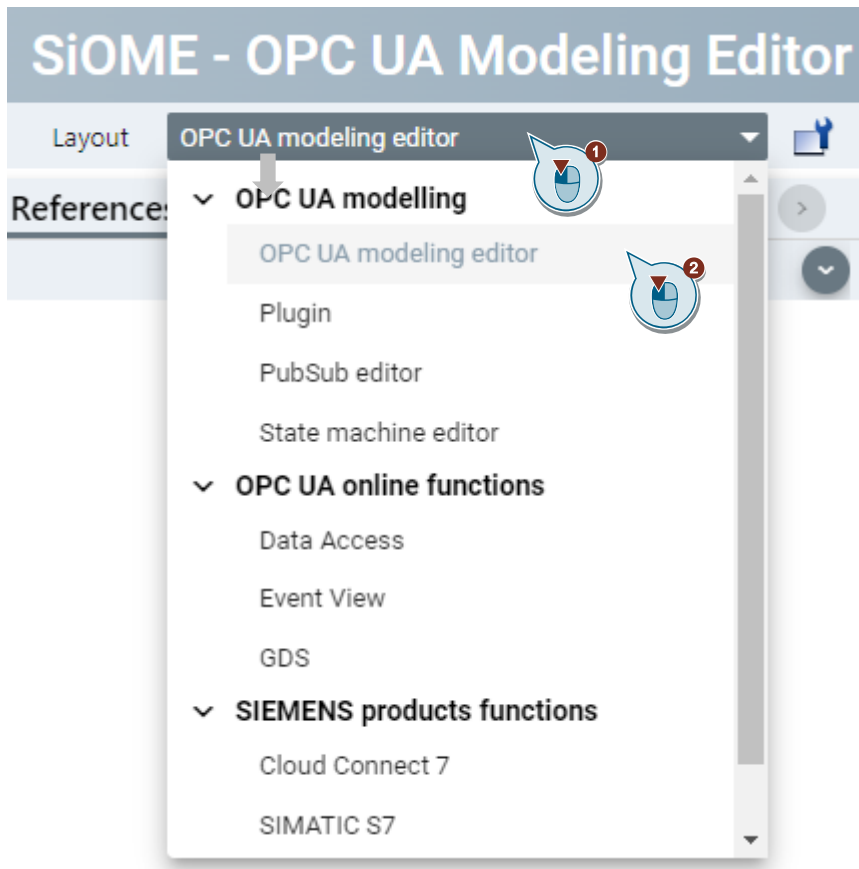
SiOME - OPC UA Modeling Editor

Layout OPC UA modeling editor

References

1

OPC UA modelling

OPC UA modeling editor

2

Plugin

PubSub editor

State machine editor

OPC UA online functions

Data Access

Event View

GDS

SIEMENS products functions

Cloud Connect 7

SIMATIC S7